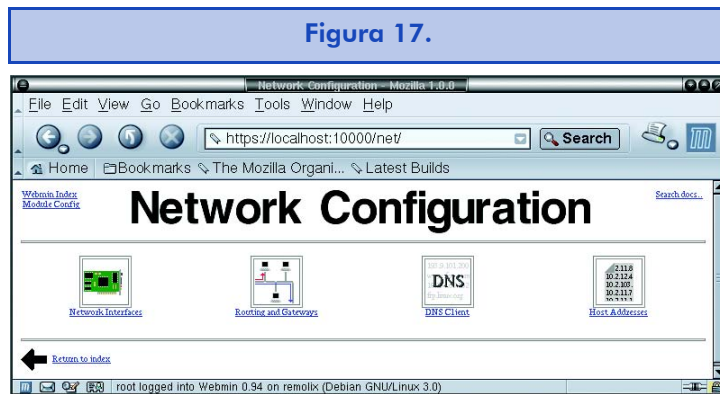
Figura 17.

Network Configuration - Mozilla 1.0.0

File Edit View Go Bookmarks Tools Window Help

https://localhost:10000/net/

Search

Home Bookmarks The Mozilla Organi... Latest Builds

Webmin Index
Module Config

Network Configuration

Search docs...

Network Interfaces

Routing and Gateways

DNS

DNS Client

10.2.11.8
10.2.12.4
10.2.10.3
10.2.11.7

Host Addresses

Return to index

root logged into Webmin 0.94 on remolix (Debian GNU/Linux 3.0)